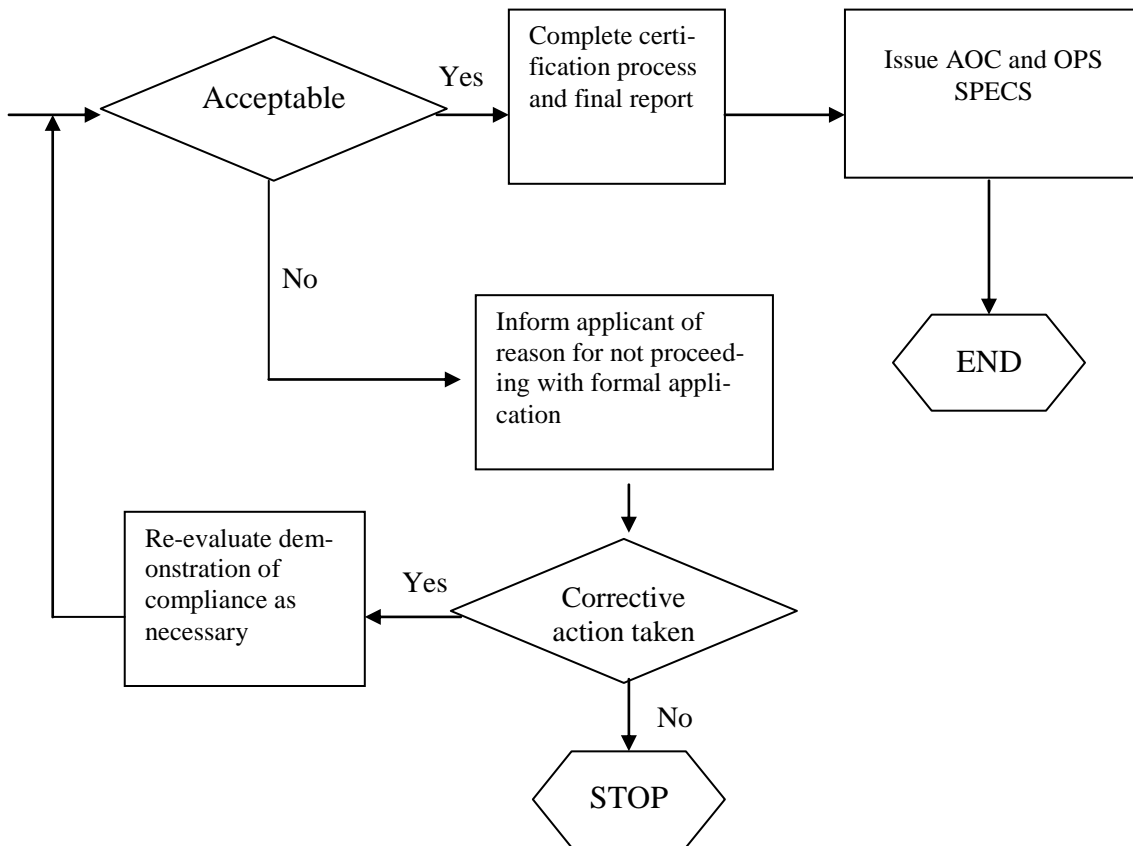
Acceptable

Yes

Complete certification process and final report

Issue AOC and OPS SPECS

END

No

Inform applicant of reason for not proceeding with formal application

Re-evaluate demonstration of compliance as necessary

Yes

Corrective action taken

No

STOP